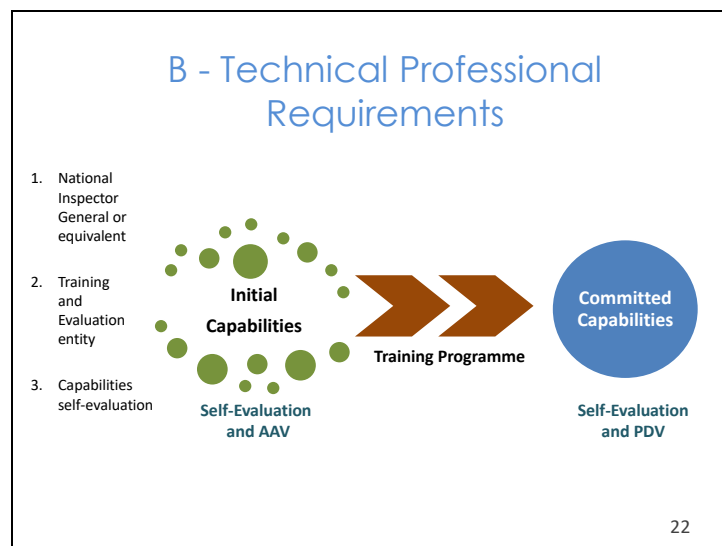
B - Technical Professional Requirements

1. National Inspector General or equivalent

2. Training and Evaluation entity

3. Capabilities self-evaluation

Initial Capabilities

Self-Evaluation and AAV

Training Programme

Committed Capabilities

Self-Evaluation and PDV

22